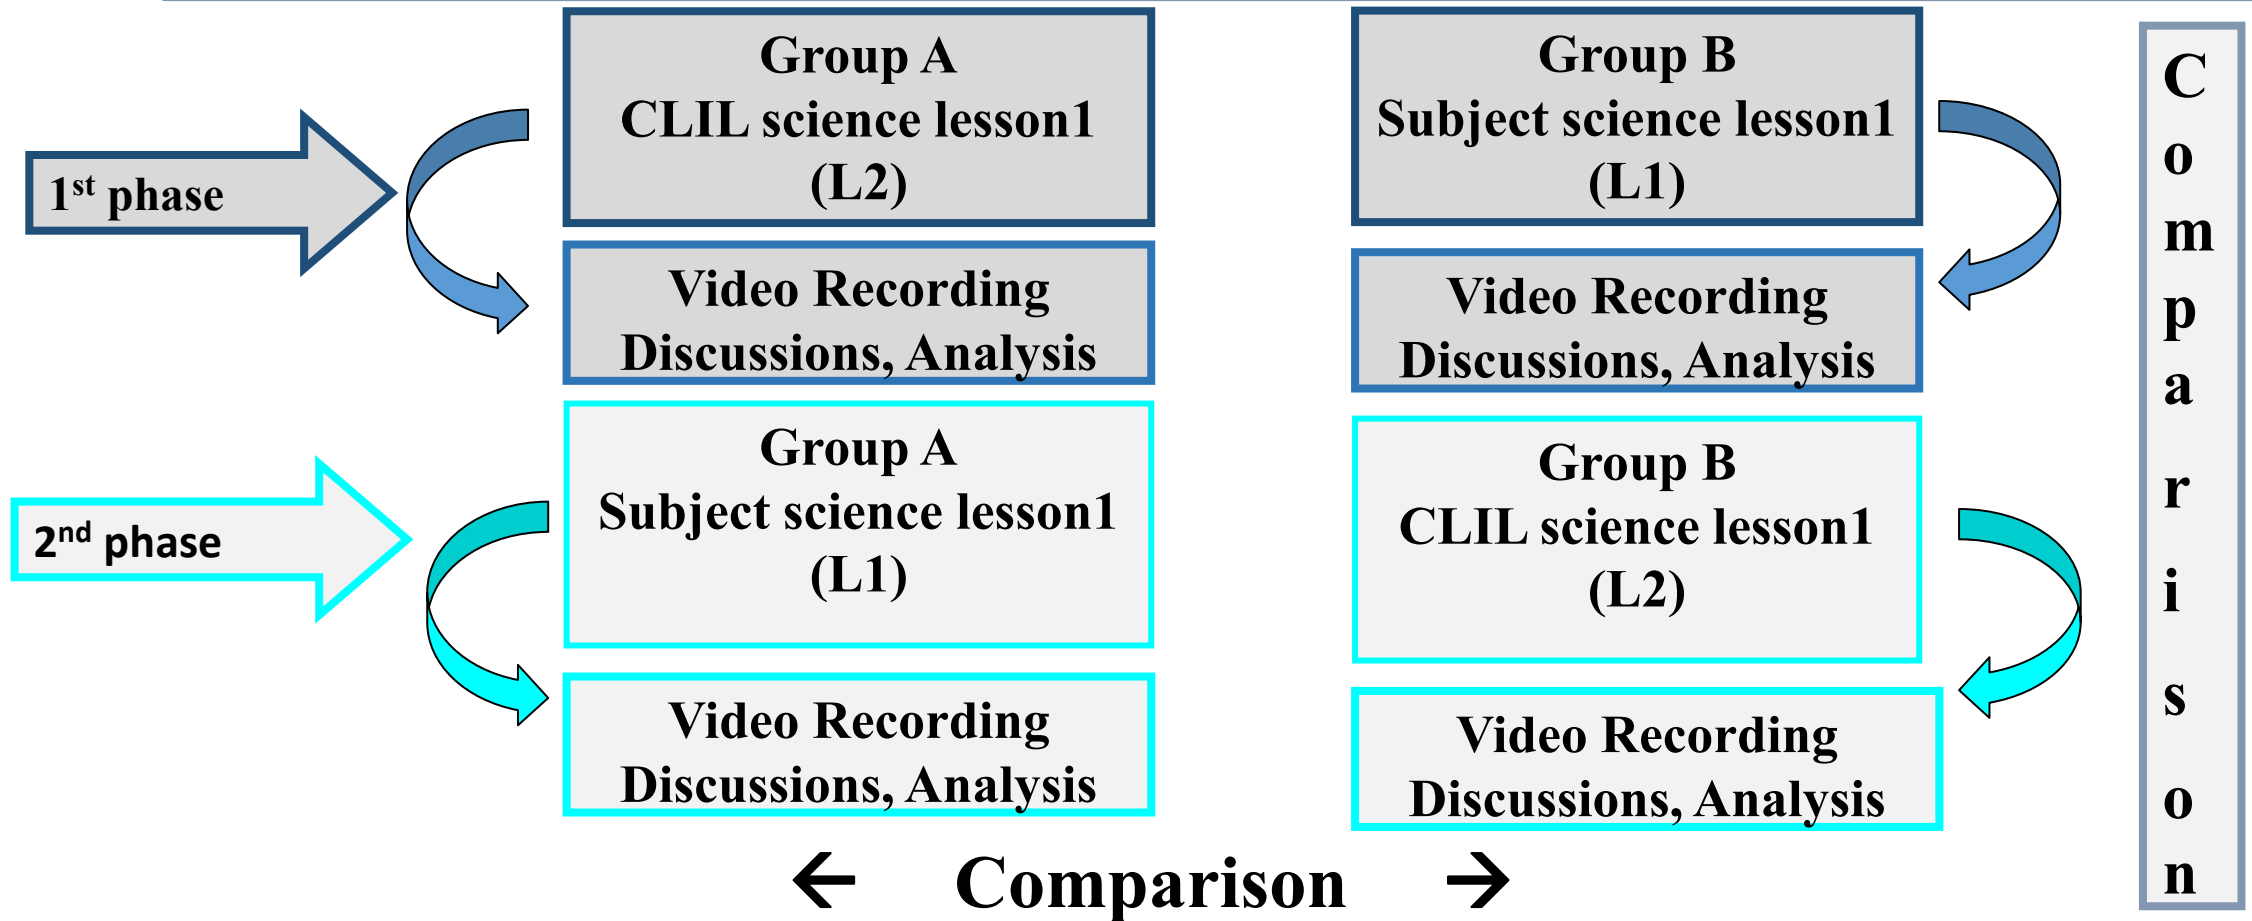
1$^{st}$ phase

Group A
CLIL science lesson1
(L2)

Video Recording
Discussions, Analysis

Group B
Subject science lesson1
(L1)

Video Recording
Discussions, Analysis

2$^{nd}$ phase

Group A
Subject science lesson1
(L1)

Video Recording
Discussions, Analysis

Group B
CLIL science lesson1
(L2)

Video Recording
Discussions, Analysis

← Comparison →

Comparison